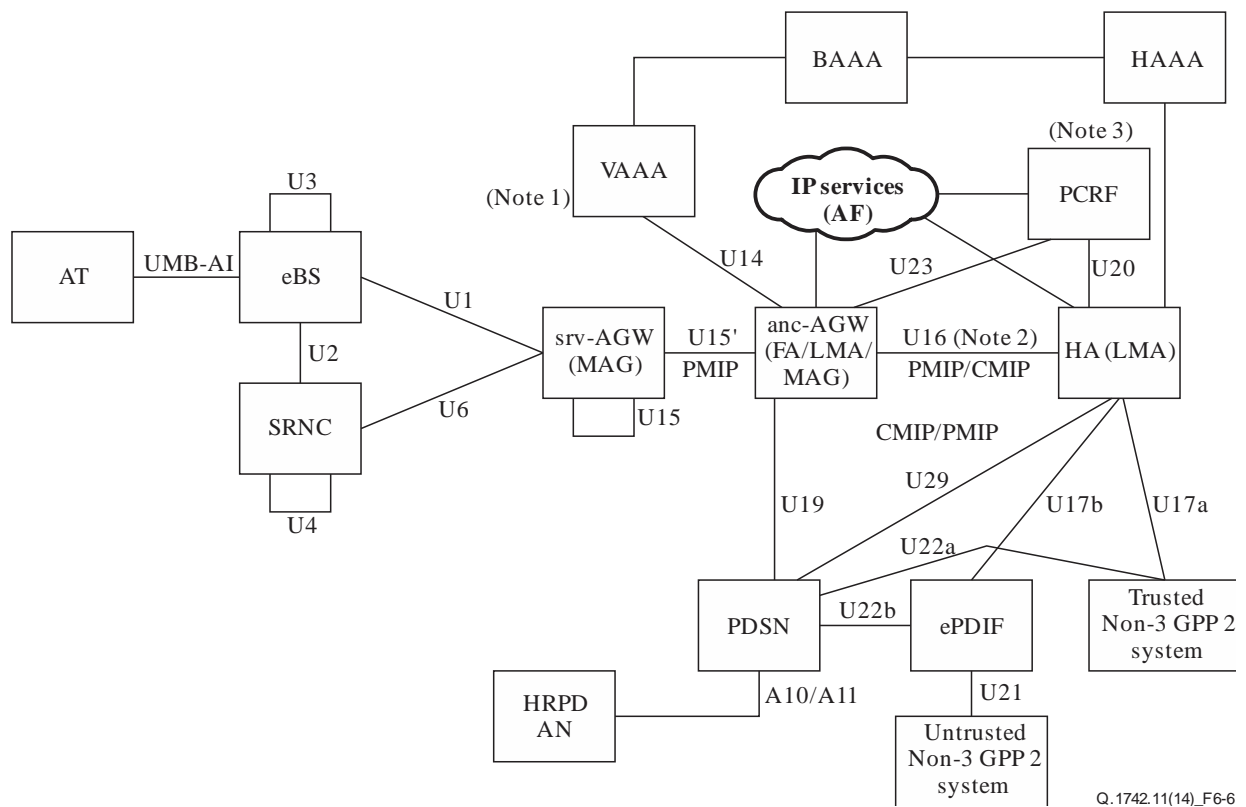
BAAA
HAAA
(Note 3)
VAAA
(Note 1)
IP services (AF)
PCRF
U3
AT
UMB-AI
eBS
U14
U23
U20
U1
U2
srv-AGW (MAG)
U15'
PMIP
anc-AGW (FA/LMA/ MAG)
U16 (Note 2)
PMIP/CMIP
HA (LMA)
SRNC
U6
U15
CMIP/PMIP
U4
U19
U29
U17b
U17a
U22a
PDSN
U22b
ePDIF
Trusted Non-3 GPP 2 system
HRPD AN
A10/A11
U21
Untrusted Non-3 GPP 2 system
Q.1742.11(14)_F6-6